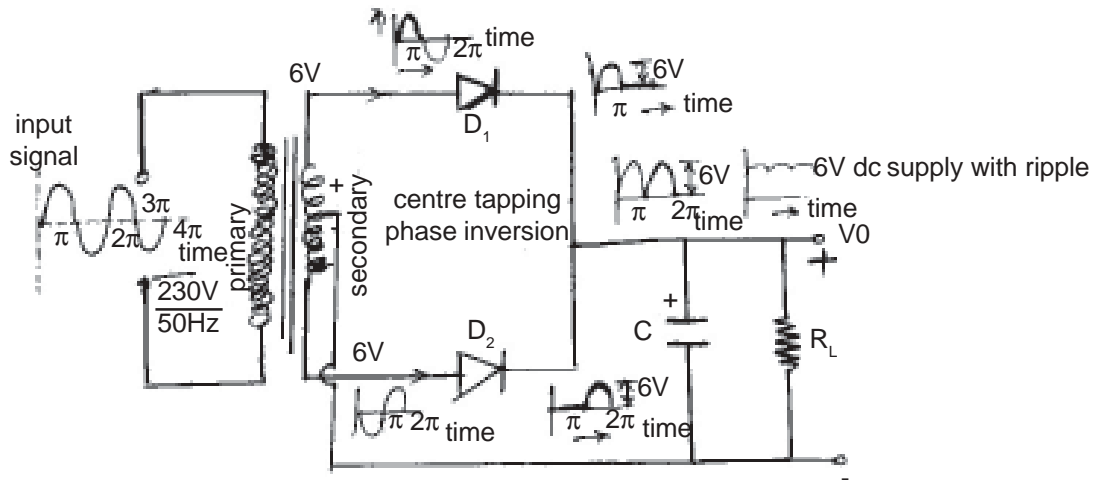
$\pi$ $2\pi$ time

6V

$D_1$

6V

$\pi$ time

input signal

$3\pi$

$\pi$ $2\pi$ $4\pi$

time

230V

50Hz

primary

+

secondary

centre tapping phase inversion

6V

$\pi$ $2\pi$ time

6V dc supply with ripple

time

V0

+

+

C

$R_L$

6V

$D_2$

$\pi$ $2\pi$ time

6V

$\pi$ $2\pi$ time

-